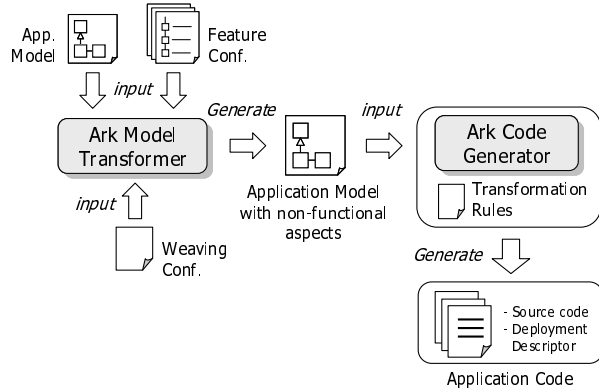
App. Model

Feature Conf.

input

Ark Model Transformer

Generate

Application Model with non-functional aspects

input

Ark Code Generator

Transformation Rules

input

Weaving Conf.

Generate

- Source code
- Deployment Descriptor

Application Code